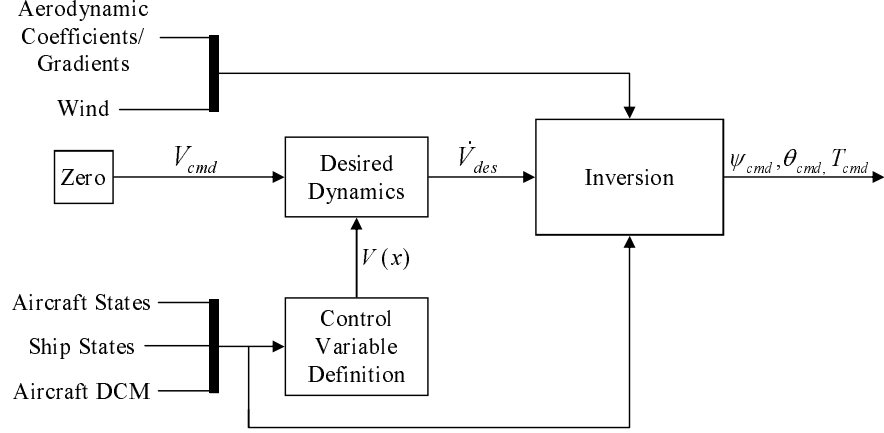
Aerodynamic Coefficients/ Gradients

Wind

Zero

$V_{cmd}$

Desired Dynamics

$\dot{V}_{des}$

Inversion

$\psi_{cmd}, \theta_{cmd}, T_{cmd}$

$V(x)$

Aircraft States

Ship States

Aircraft DCM

Control Variable Definition